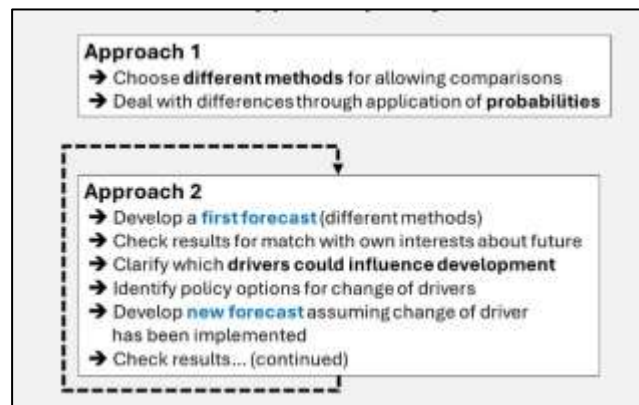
Approach 1

→ Choose different methods for allowing comparisons
→ Deal with differences through application of probabilities

Approach 2

→ Develop a first forecast (different methods)
→ Check results for match with own interests about future
→ Clarify which drivers could influence development
→ Identify policy options for change of drivers
→ Develop new forecast assuming change of driver has been implemented
→ Check results... (continued)